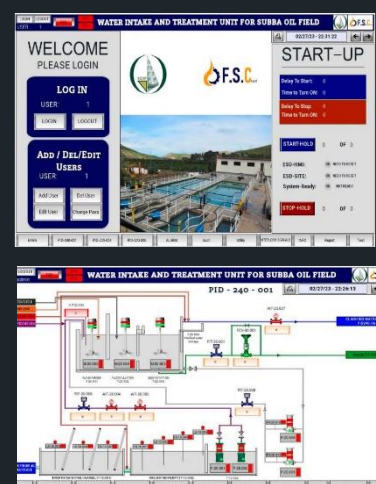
WATER INTAKE AND TREATMENT UNIT FOR SUBBA OIL FIELD

USER 1

F.S.C.

02/27/23 - 22:31:22

WELCOME
PLEASE LOGIN

LOG IN
USER: 1
LOGIN LOGOUT

Add / Del/Edit Users
USER: 1
Add User Del User
Edit User Change Pass

F.S.C.

START-UP

Delay To Start: 0
Time to Turn ON: 0

Delay To Stop: 0
Time to Turn ON: 0

START HOLD 3 OF 3

ESD-(SM): NOT READY
ESD-(SITE): NOT READY
System Ready: NOT READY

STOP HOLD 0 OF 3

Intro PID-240-001 PID-220-001 PID-230-001 ALARM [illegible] Utility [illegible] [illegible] Report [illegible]

WATER INTAKE AND TREATMENT UNIT FOR SUBBA OIL FIELD

PID - 240 - 001

02/27/23 - 22:26:13

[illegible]